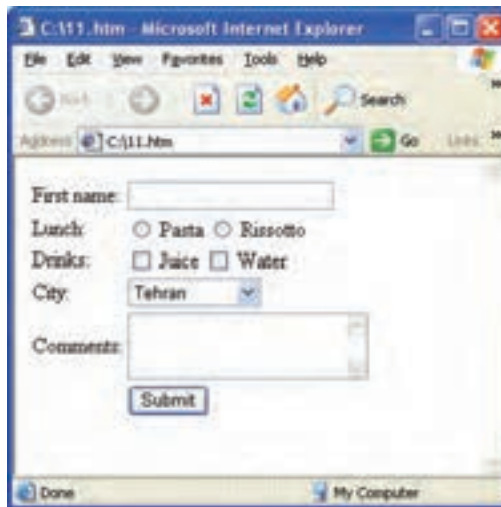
C:\11.htm - Microsoft Internet Explorer

File Edit View Favorites Tools Help

Back Search

Address C:\11.htm Go Links

First name:
Lunch: Pasta Rissotto
Drinks: Juice Water
City: Tehran
Comments:
Submit

Done My Computer